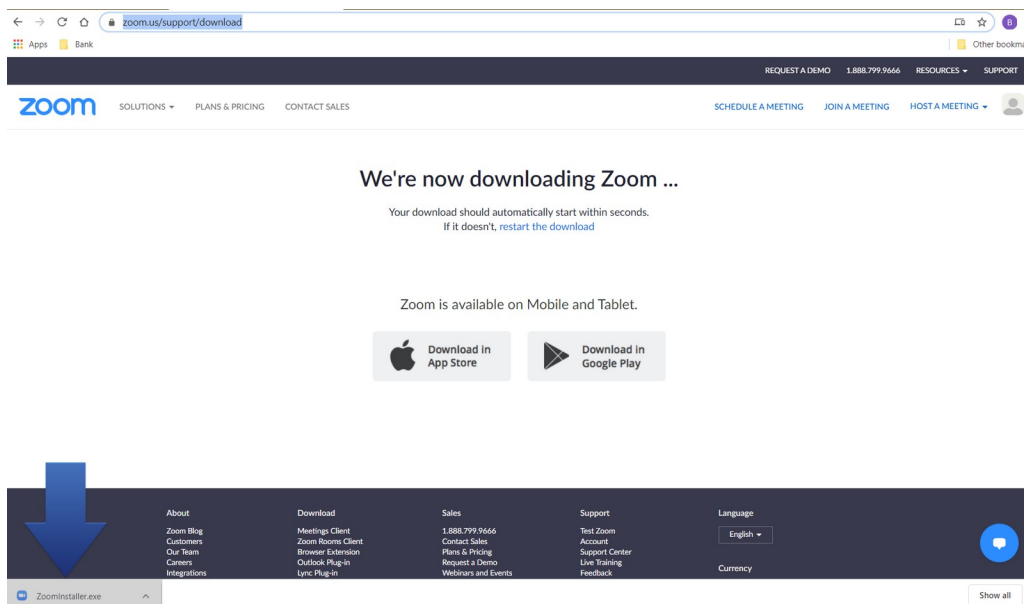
zoom.us/support/download

Apps Bank

Other bookm

REQUEST A DEMO 1.888.799.9666 RESOURCES SUPPORT

zoom SOLUTIONS PLANS & PRICING CONTACT SALES SCHEDULE A MEETING JOIN A MEETING HOST A MEETING

We're now downloading Zoom ...

Your download should automatically start within seconds. If it doesn't, restart the download

Zoom is available on Mobile and Tablet.

Download in App Store

Download in Google Play

About
Zoom Blog
Customers
Our Team
Careers
Integrations

Download
Meetings Client
Zoom Rooms Client
Browser Extension
Outlook Plug-in
Lync Plug-in

Sales
1.888.799.9666
Contact Sales
Plans & Pricing
Request a Demo
Webinars and Events

Support
Test Zoom
Account
Support Center
Live Training
Feedback

Language
English

Currency

ZoomInstaller.exe

Show all